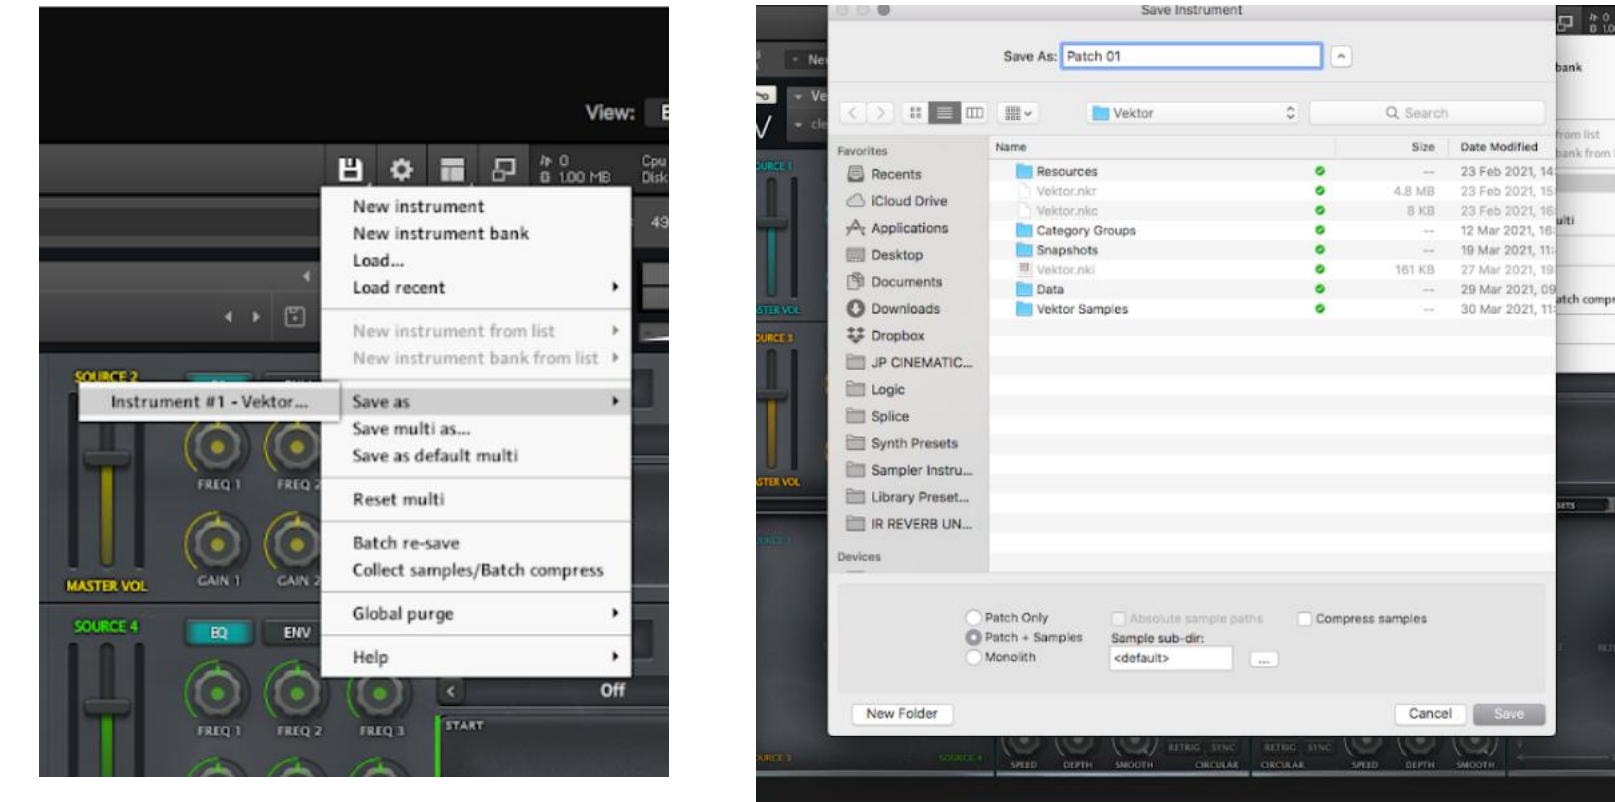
View:

0
1.00 MB
Cpu
Disk

New instrument
New instrument bank
Load...
Load recent
New instrument from list
New instrument bank from list
Save as
Save multi as...
Save as default multi
Reset multi
Batch re-save
Collect samples/Batch compress
Global purge
Help

Instrument #1 - Vektor...

SOURCE 2
FREQ 1
FREQ 2
GAIN 1
GAIN 2
MASTER VOL
SOURCE 4
EQ
ENV
FREQ 1
FREQ 2
FREQ 3
Off
START

Save Instrument
Save As: Patch 01
Vektor
Search
Favorites
Recents
iCloud Drive
Applications
Desktop
Documents
Downloads
Dropbox
JP CINEMATIC...
Logic
Splice
Synth Presets
Sampler Instru...
Library Preset...
IR REVERB UN...
Devices

| Name | Size | Date Modified |
|---|---|---|
| Resources | -- | 23 Feb 2021, 14 |
| Vektor.nkr | 4.8 MB | 23 Feb 2021, 15 |
| Vektor.nkc | 8 KB | 23 Feb 2021, 16 |
| Category Groups | -- | 12 Mar 2021, 16 |
| Snapshots | -- | 19 Mar 2021, 11 |
| Vektor.nki | 161 KB | 27 Mar 2021, 19 |
| Data | -- | 29 Mar 2021, 09 |
| Vektor Samples | -- | 30 Mar 2021, 11 |

Patch Only
Patch + Samples
Monolith
Absolute sample paths
Sample sub-dir:
<default>
...
Compress samples
New Folder
Cancel
Save

bank
from list
bank from
ulti
atch compr